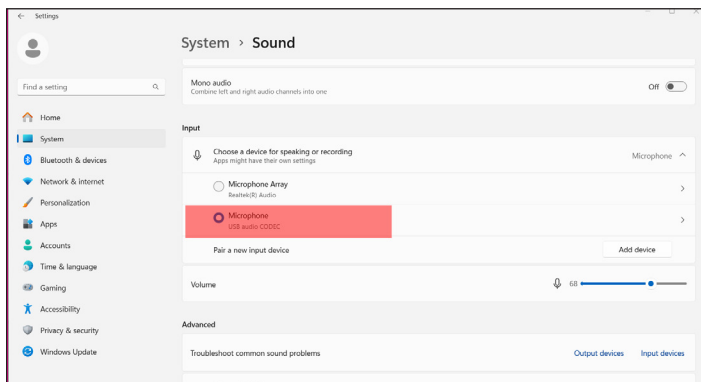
Settings

System › Sound

Find a setting

Home
System
Bluetooth & devices
Network & internet
Personalization
Apps
Accounts
Time & language
Gaming
Accessibility
Privacy & security
Windows Update

Mono audio
Combine left and right audio channels into one
Off

Input

Choose a device for speaking or recording
Apps might have their own settings
Microphone

Microphone Array
Realtek(R) Audio

Microphone
USB audio CODEC

Pair a new input device
Add device

Volume
68

Advanced

Troubleshoot common sound problems
Output devices
Input devices